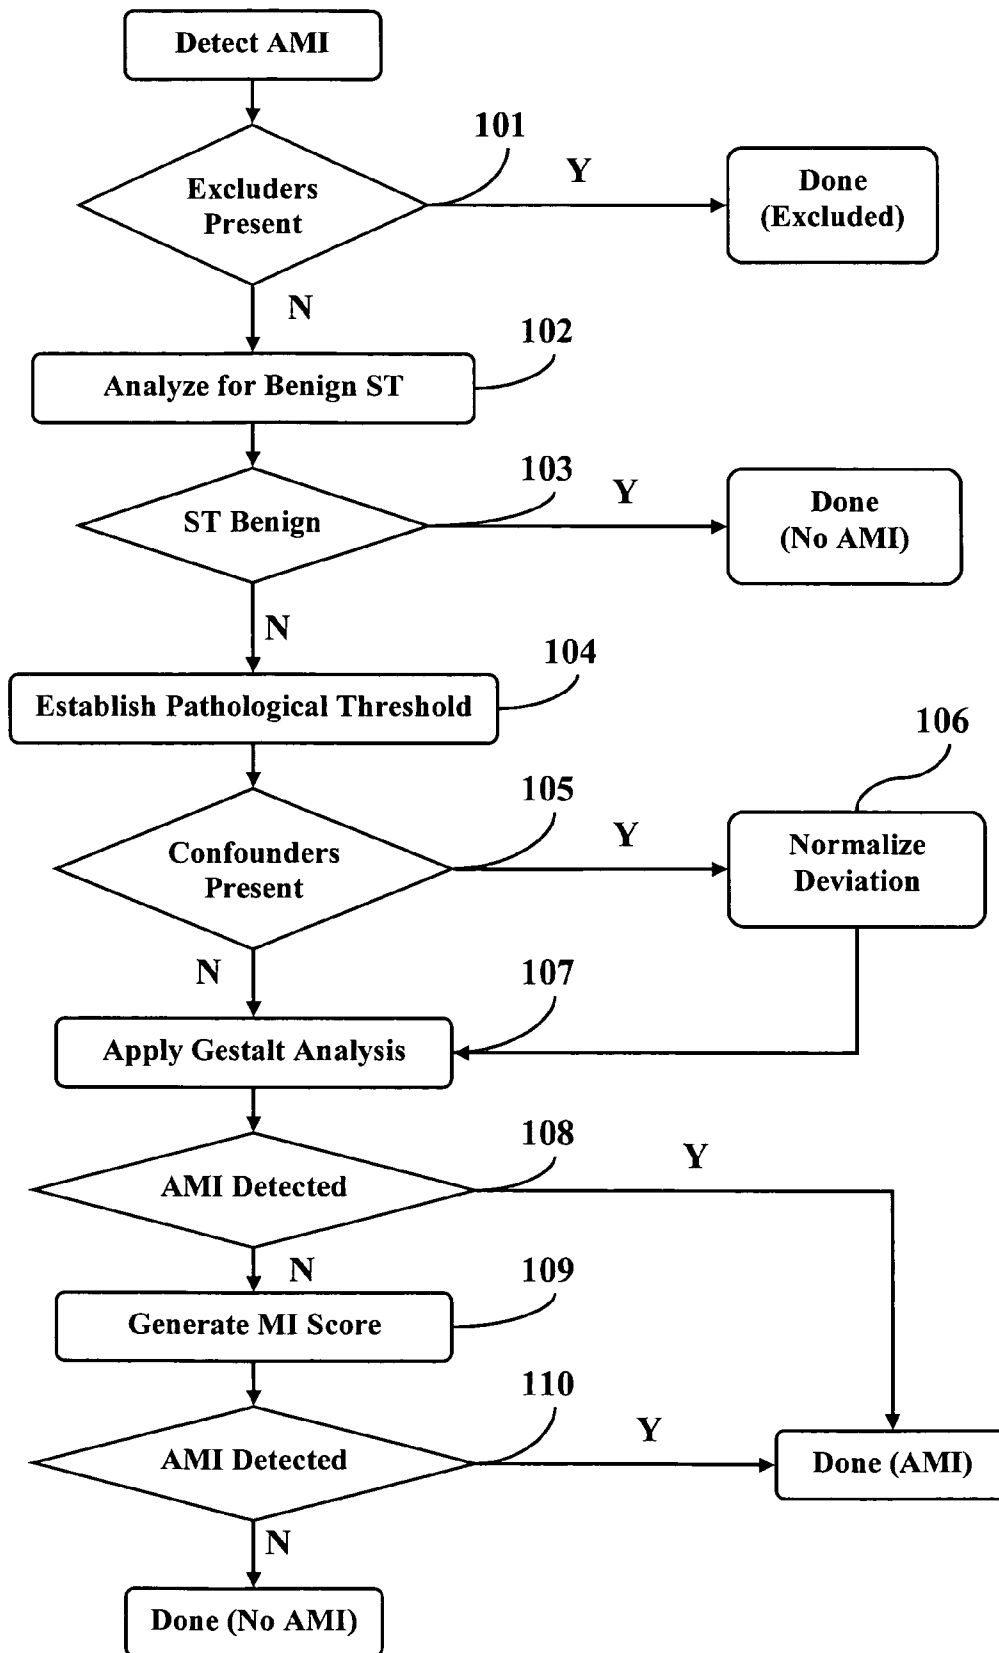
Detect AMI

101

Excluders Present

Y

Done (Excluded)

N

102

Analyze for Benign ST

103

ST Benign

Y

Done (No AMI)

N

104

Establish Pathological Threshold

106

105

Confounders Present

Y

Normalize Deviation

N

107

Apply Gestalt Analysis

108

AMI Detected

Y

N

109

Generate MI Score

110

AMI Detected

Y

Done (AMI)

N

Done (No AMI)